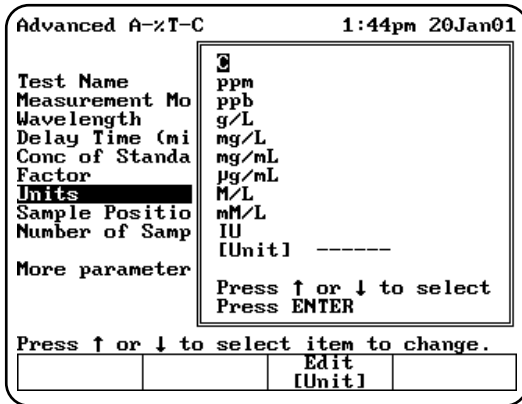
Advanced A-%T-C 1:44pm 20Jan01

Test Name
Measurement Mo
Wavelength
Delay Time (mi
Conc of Standa
Factor
Units
Sample Positio
Number of Samp

More parameter

C
ppm
ppb
g/L
mg/L
mg/mL
µg/mL
M/L
mM/L
IU
[Unit] ------

Press ↑ or ↓ to select
Press ENTER

Press ↑ or ↓ to select item to change.

Edit
[Unit]